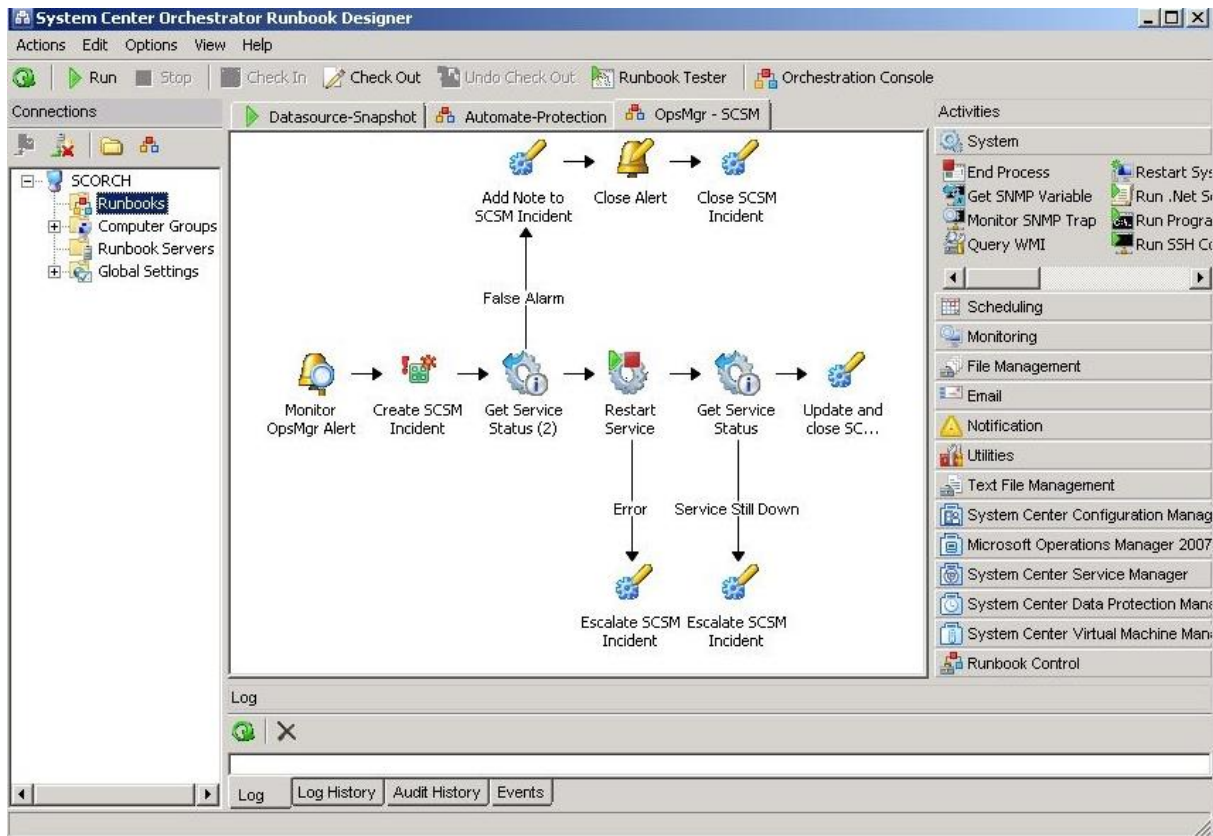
System Center Orchestrator Runbook Designer

Actions Edit Options View Help

Run Stop Check In Check Out Undo Check Out Runbook Tester Orchestration Console

Connections

SCORCH
Runbooks
Computer Groups
Runbook Servers
Global Settings

Datasource-Snapshot Automate-Protection OpsMgr - SCSM

Add Note to SCSM Incident
Close Alert
Close SCSM Incident

False Alarm

Monitor OpsMgr Alert
Create SCSM Incident
Get Service Status (2)
Restart Service
Get Service Status
Update and close SC...

Error
Service Still Down

Escalate SCSM Incident
Escalate SCSM Incident

Activities

System
End Process
Restart Sys
Get SNMP Variable
Run .Net Sc
Monitor SNMP Trap
Run Progra
Query WMI
Run SSH Co

Scheduling
Monitoring
File Management
Email
Notification
Utilities
Text File Management
System Center Configuration Manag
Microsoft Operations Manager 2007
System Center Service Manager
System Center Data Protection Mana
System Center Virtual Machine Mana
Runbook Control

Log

Log Log History Audit History Events